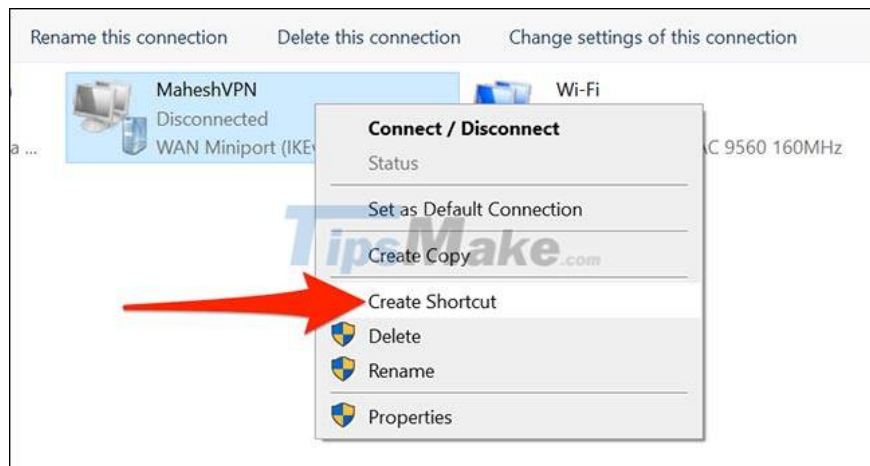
Rename this connection Delete this connection Change settings of this connection

MaheshVPN
Disconnected
WAN Miniport (IKE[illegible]

Wi-Fi
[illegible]C 9560 160MHz

a ...

Connect / Disconnect
Status
Set as Default Connection
Create Copy
Create Shortcut
Delete
Rename
Properties

TipsMake.com